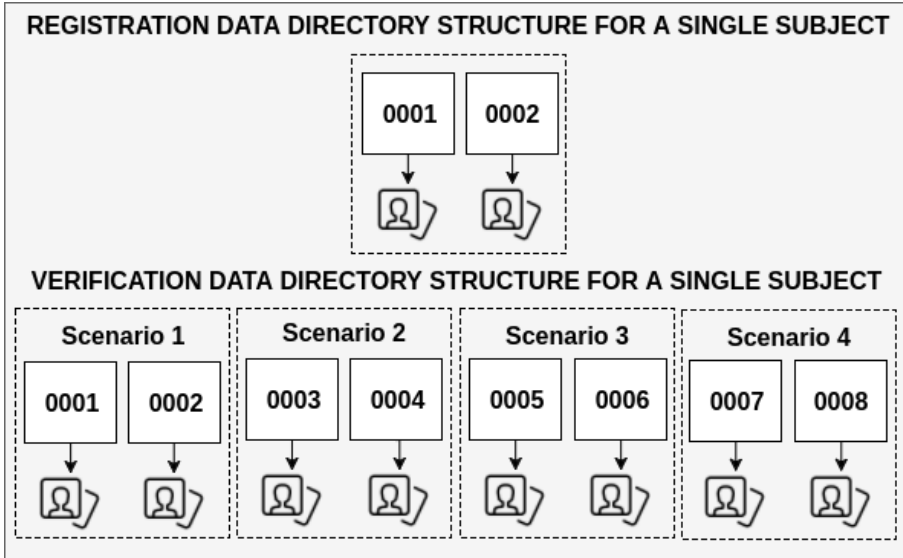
REGISTRATION DATA DIRECTORY STRUCTURE FOR A SINGLE SUBJECT

0001 0002

VERIFICATION DATA DIRECTORY STRUCTURE FOR A SINGLE SUBJECT

Scenario 1
0001 0002

Scenario 2
0003 0004

Scenario 3
0005 0006

Scenario 4
0007 0008